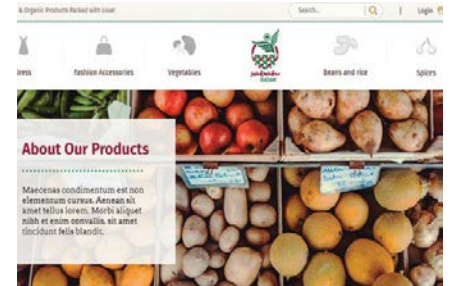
& Organic Products Packed with Love!

Search...

Login

iress

Fashion Accessories

Vegetables

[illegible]

Beans and rice

Spices

About Our Products

Maecenas condimentum est non elementum cursus. Aenean sit amet tellus lorem. Morbi aliquet nibh et enim convallis, sit amet tincidunt felis blandit.